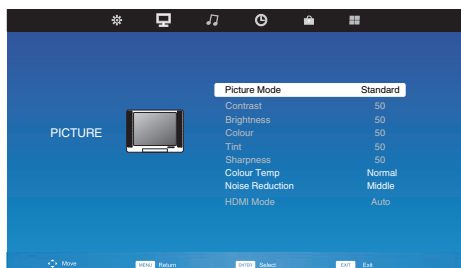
PICTURE

| | |
|---|---|
| Picture Mode | Standard |
| Contrast | 50 |
| Brightness | 50 |
| Colour | 50 |
| Tint | 50 |
| Sharpness | 50 |
| Colour Temp | Normal |
| Noise Reduction | Middle |
| HDMI Mode | Auto |

Move MENU Return ENTER Select EXIT Exit